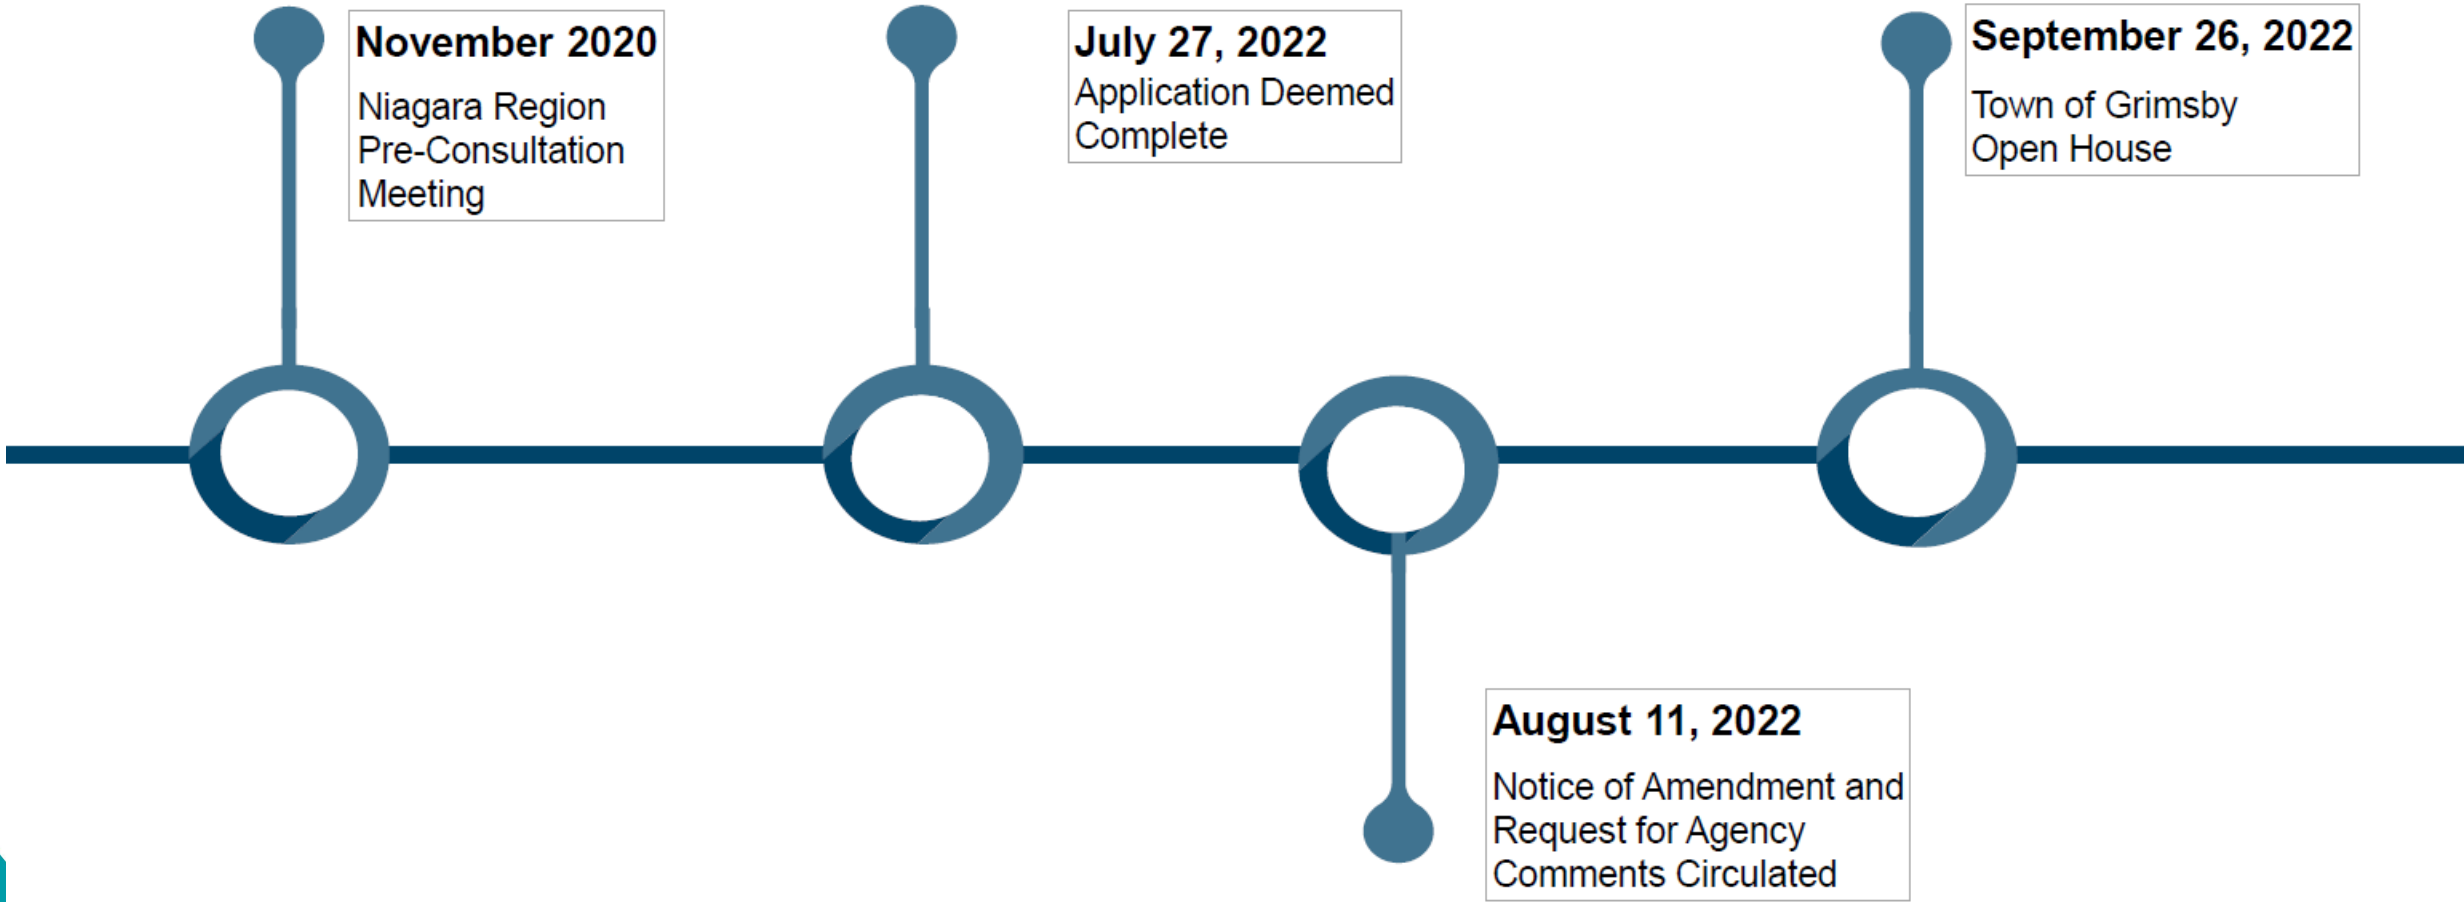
November 2020

Niagara Region Pre-Consultation Meeting

July 27, 2022

Application Deemed Complete

September 26, 2022

Town of Grimsby Open House

August 11, 2022

Notice of Amendment and Request for Agency Comments Circulated